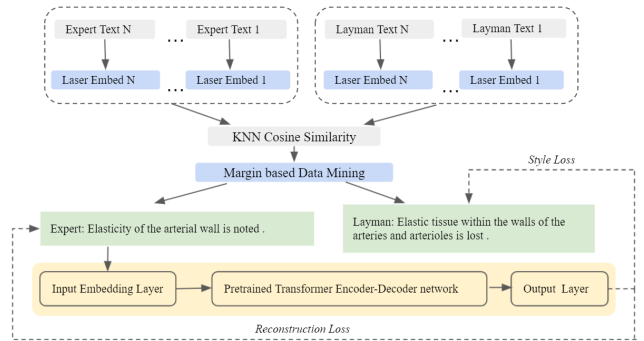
Expert Text N

...

Expert Text 1

Laser Embed N

...

Laser Embed 1

Layman Text N

...

Layman Text 1

Laser Embed N

...

Laser Embed 1

KNN Cosine Similarity

Margin based Data Mining

Style Loss

Expert: Elasticity of the arterial wall is noted .

Layman: Elastic tissue within the walls of the arteries and arterioles is lost .

Input Embedding Layer

Pretrained Transformer Encoder-Decoder network

Output Layer

Reconstruction Loss